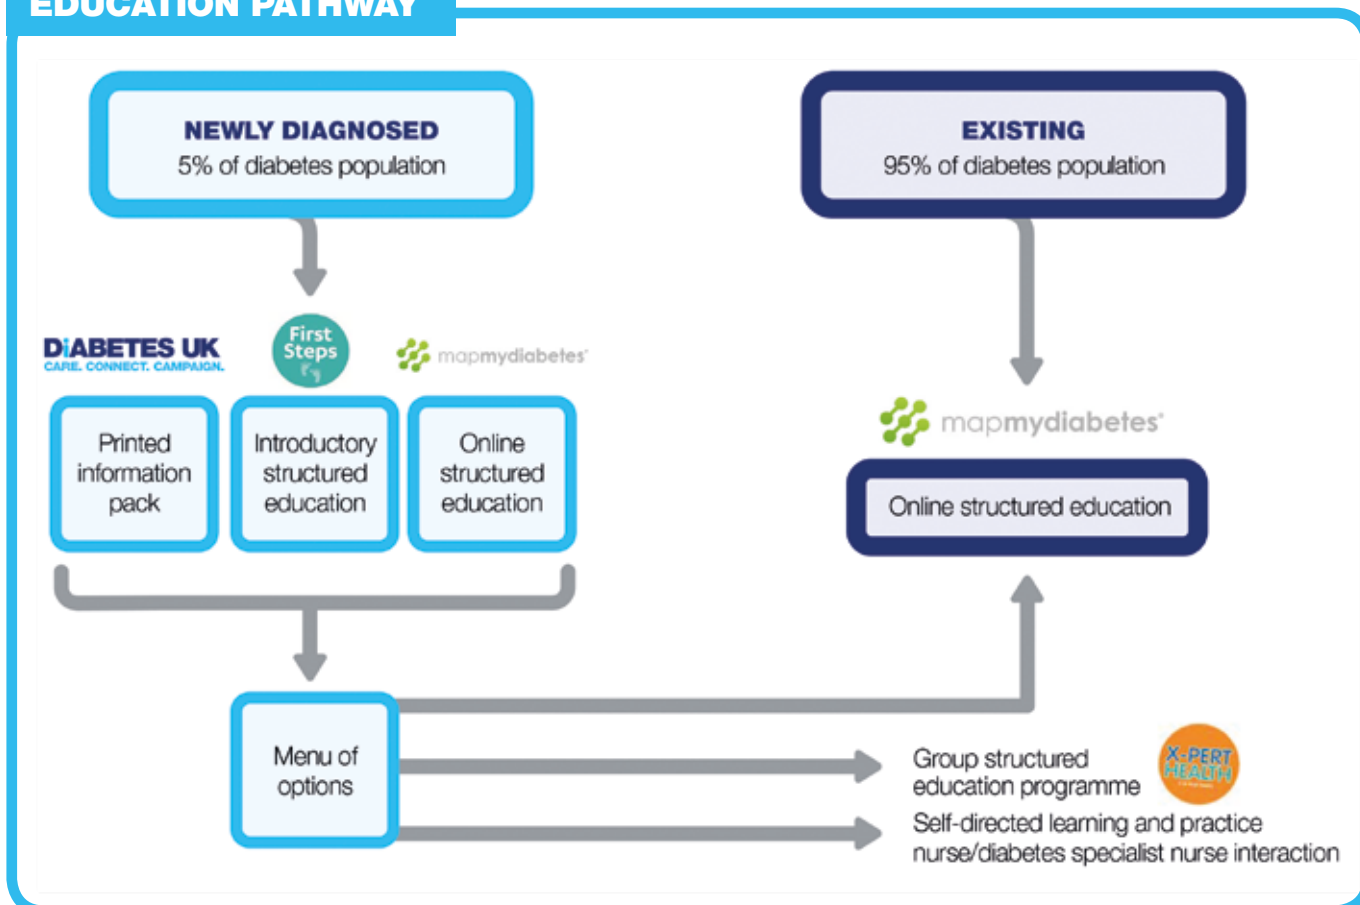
EDUCATION PATHWAY

NEWLY DIAGNOSED
5% of diabetes population

EXISTING
95% of diabetes population

DIABETES UK
CARE. CONNECT. CAMPAIGN.

First Steps

mapmydiabetes

Printed information pack

Introductory structured education

Online structured education

mapmydiabetes

Online structured education

Menu of options

Group structured education programme

X-PERT HEALTH

Self-directed learning and practice nurse/diabetes specialist nurse interaction